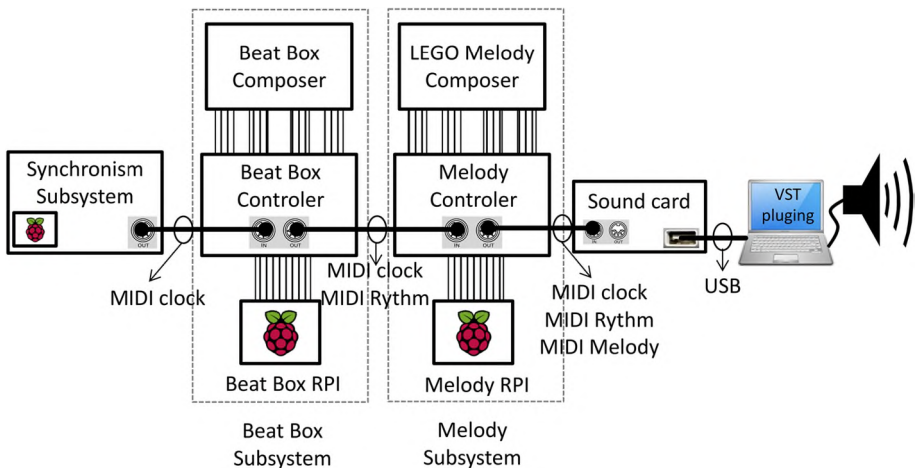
Beat Box Composer

LEGO Melody Composer

Synchronism Subsystem

OUT

Beat Box Controler

IN OUT

Melody Controler

IN OUT

Sound card

IN OUT

VST pluging

MIDI clock

MIDI clock
MIDI Rythm

MIDI clock
MIDI Rythm
MIDI Melody

USB

Beat Box RPI

Melody RPI

Beat Box Subsystem

Melody Subsystem